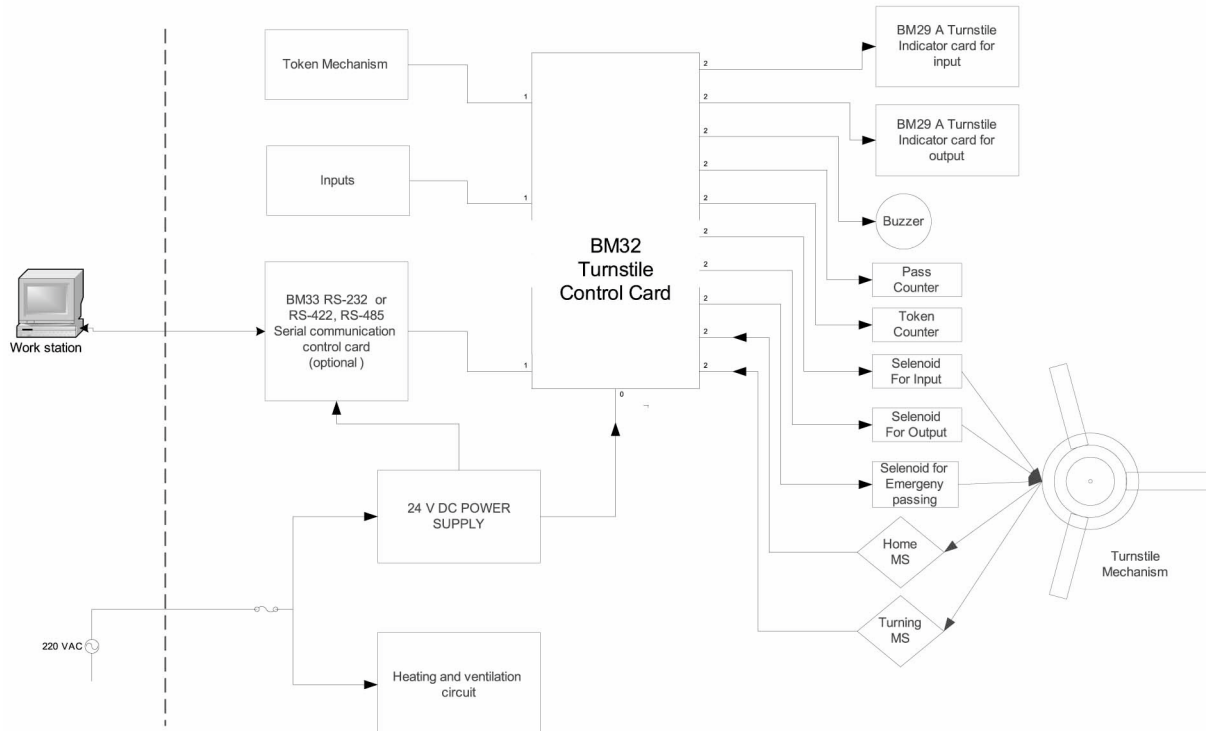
Token Mechanism

Inputs

Work station

BM33 RS-232 or RS-422, RS-485 Serial communication control card (optional )

BM32 Turnstile Control Card

1

1

1

0

2

2

2

2

2

2

2

2

2

2

BM29 A Turnstile Indicator card for input

BM29 A Turnstile Indicator card for output

Buzzer

Pass Counter

Token Counter

Selenoid For Input

Selenoid For Output

Selenoid for Emergeny passing

Home MS

Turning MS

Turnstile Mechanism

24 V DC POWER SUPPLY

220 VAC

Heating and ventilation circuit